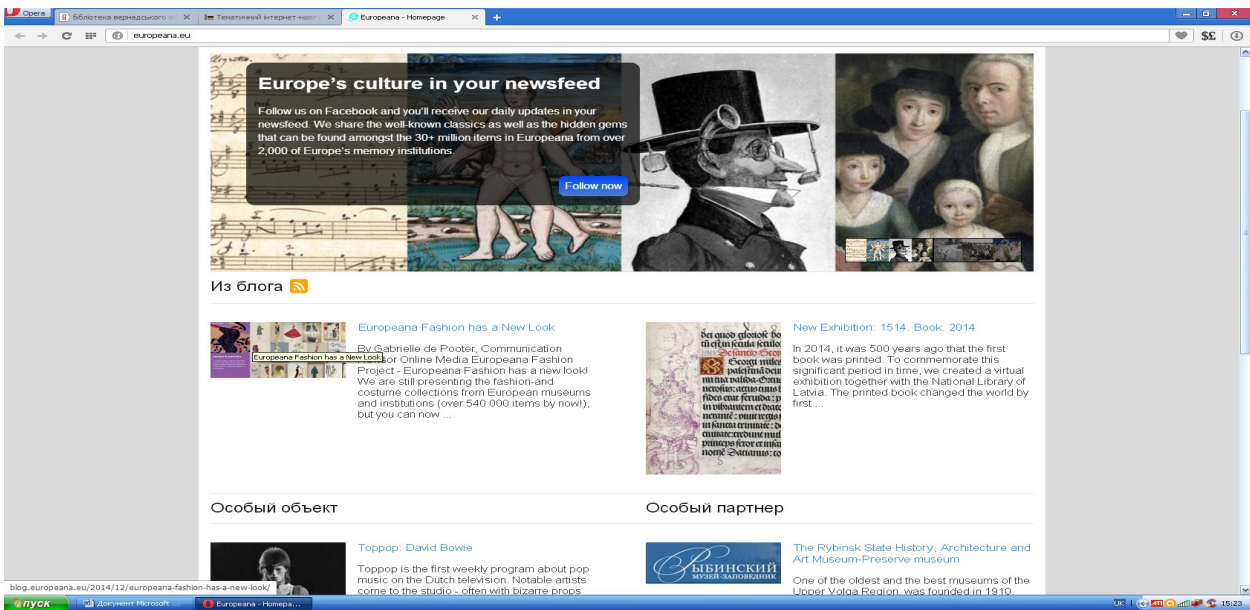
Opera | бібліотека вернадського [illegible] | Тематичний інтернет-нав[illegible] | Europeana - Homepage

europeana.eu

Europe's culture in your newsfeed

Follow us on Facebook and you'll receive our daily updates in your newsfeed. We share the well-known classics as well as the hidden gems that can be found amongst the 30+ million items in Europeana from over 2,000 of Europe's memory institutions.

Follow now

Из блога

Europeana Fashion has a New Look

By Gabrielle de Pooter, Communication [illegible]sor Online Media Europeana Fashion Project - Europeana Fashion has a new look! We are still presenting the fashion-and costume collections from European museums and institutions (over 540.000 items by now!), but you can now ...

Europeana Fashion has a New Look

New Exhibition: 1514. Book. 2014

In 2014, it was 500 years ago that the first book was printed. To commemorate this significant period in time, we created a virtual exhibition together with the National Library of Latvia. The printed book changed the world by first ...

Особый объект

Toppop: David Bowie

Toppop is the first weekly program about pop music on the Dutch television. Notable artists come to the studio - often with bizarre props

Особый партнер

РЫБИНСКИЙ МУЗЕЙ-ЗАПОВЕДНИК

The Rybinsk State History, Architecture and Art Museum-Preserve museum

One of the oldest and the best museums of the Upper Volga Region, was founded in 1910.

blog.europeana.eu/2014/12/europeana-fashion-has-a-new-look/

пуск | Документ Microsoft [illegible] | Europeana - Homepa...

15:23